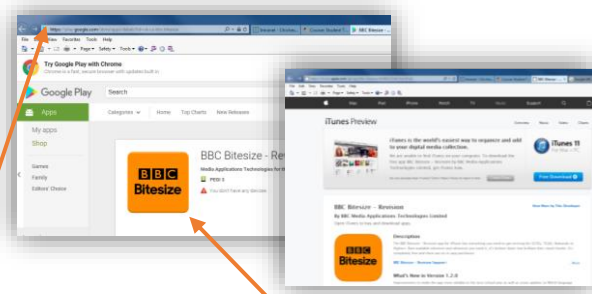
https://play.google.com

BBC Bitesize

File Edit View Favorites Tools Help

Page Safety Tools

Try Google Play with Chrome

Chrome is a fast, secure browser with Google built in

Google Play

Search

Apps

Categories

Home

Top Charts

New Releases

My apps

Shop

Games

Family

Editors' Choice

BBC Bitesize - Rev

Media Applications Technologies for

PEGI 3

You don't have any devices

BBC Bitesize

BBC Bitesize

iTunes Preview

iTunes is the world's easiest way to organize and add to your digital media collection.

iTunes 11

Free Download

BBC Bitesize - Revision

By BBC Media Applications Technologies Limited

Description

What's New in Version 1.2.0

BBC Bitesize